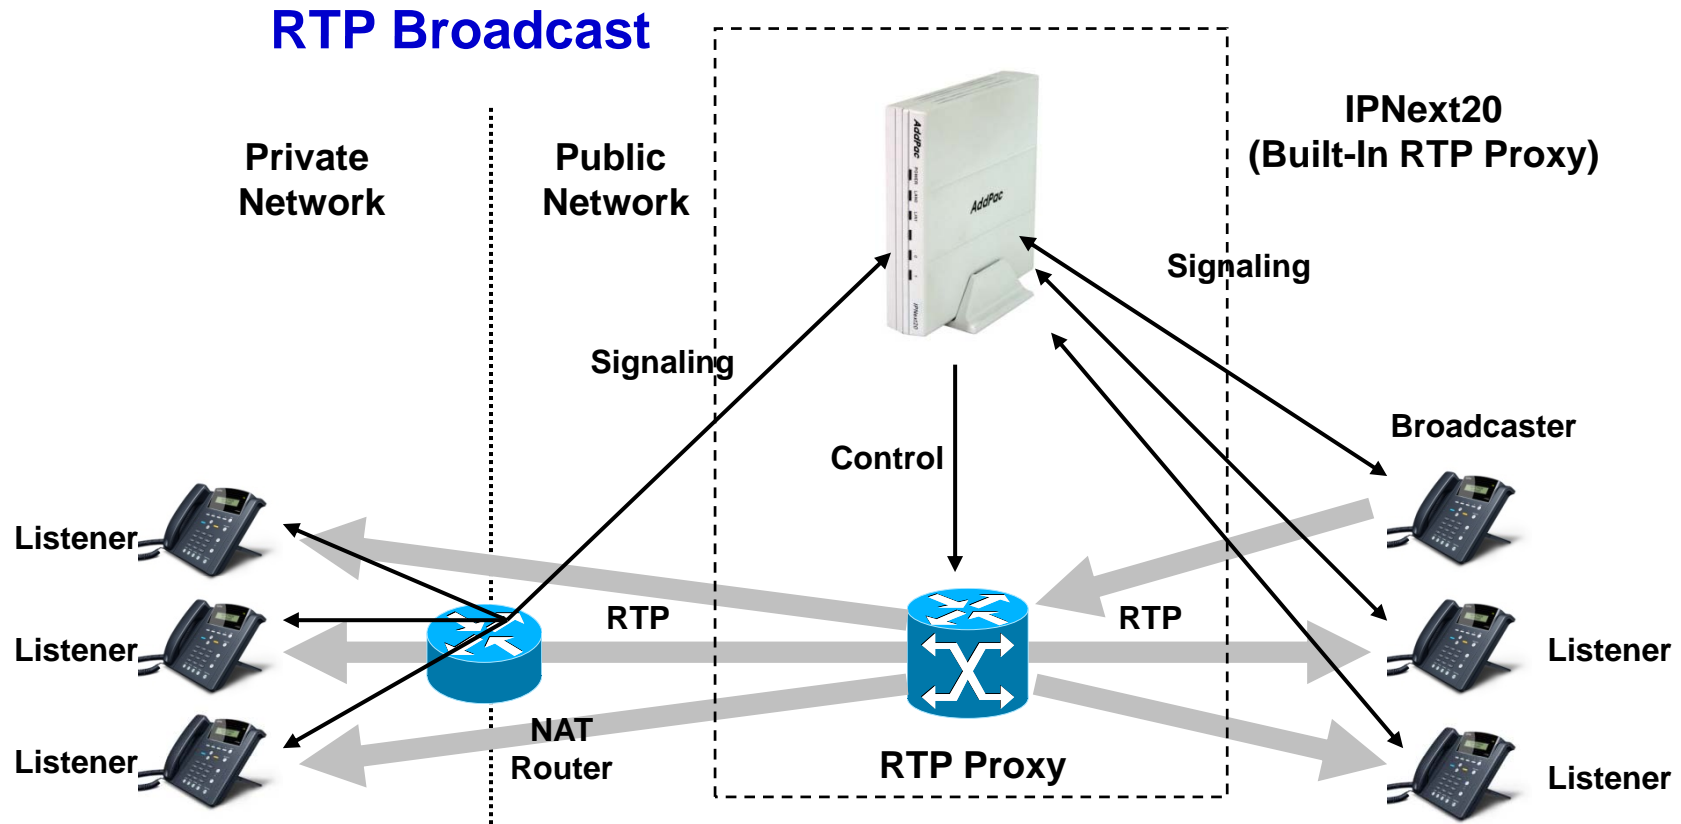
RTP Broadcast

Private Network

Public Network

IPNext20 (Built-In RTP Proxy)

AddPac

Signaling

Signaling

Control

Broadcaster

Listener

Listener

Listener

RTP

RTP

NAT Router

RTP Proxy

Listener

Listener